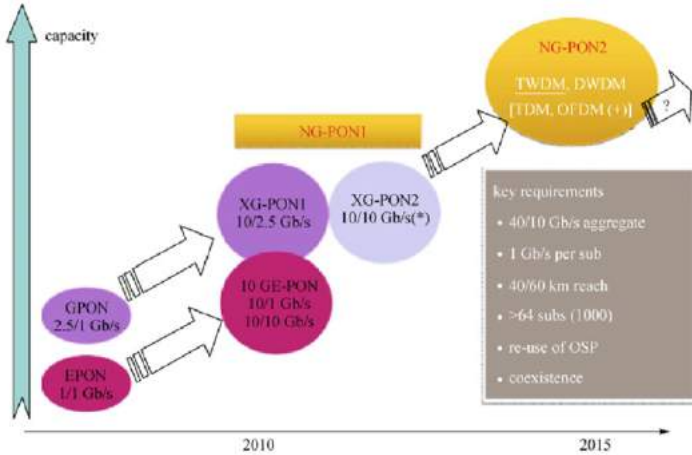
capacity

NG-PON2

TWDM, DWDM
[TDM, OFDM (+)]

?

NG-PON1

XG-PON1
10/2.5 Gb/s

XG-PON2
10/10 Gb/s(*)

key requirements
• 40/10 Gb/s aggregate
• 1 Gb/s per sub
• 40/60 km reach
• >64 subs (1000)
• re-use of OSP
• coexistence

GPON
2.5/1 Gb/s

10 GE-PON
10/1 Gb/s
10/10 Gb/s

EPON
1/1 Gb/s

2010

2015